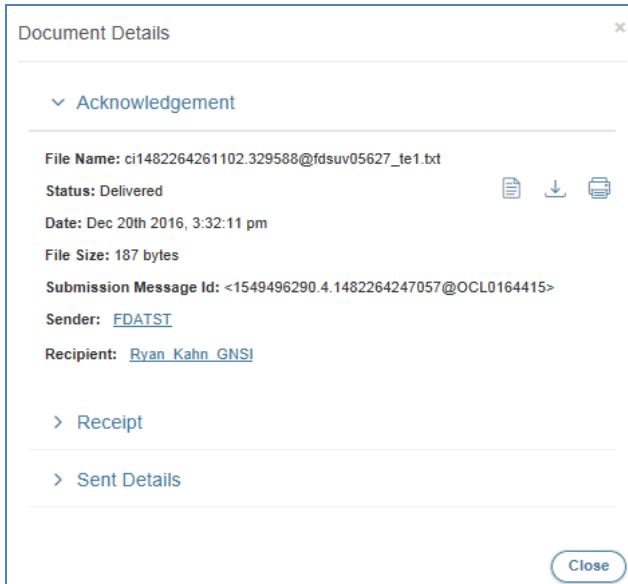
Document Details

×

Acknowledgement

File Name: ci1482264261102.329588@fdsuv05627_te1.txt

Status: Delivered

Date: Dec 20th 2016, 3:32:11 pm

File Size: 187 bytes

Submission Message Id: <1549496290.4.1482264247057@OCL0164415>

Sender: FDATST

Recipient: Ryan_Kahn_GNSI

Receipt

Sent Details

Close